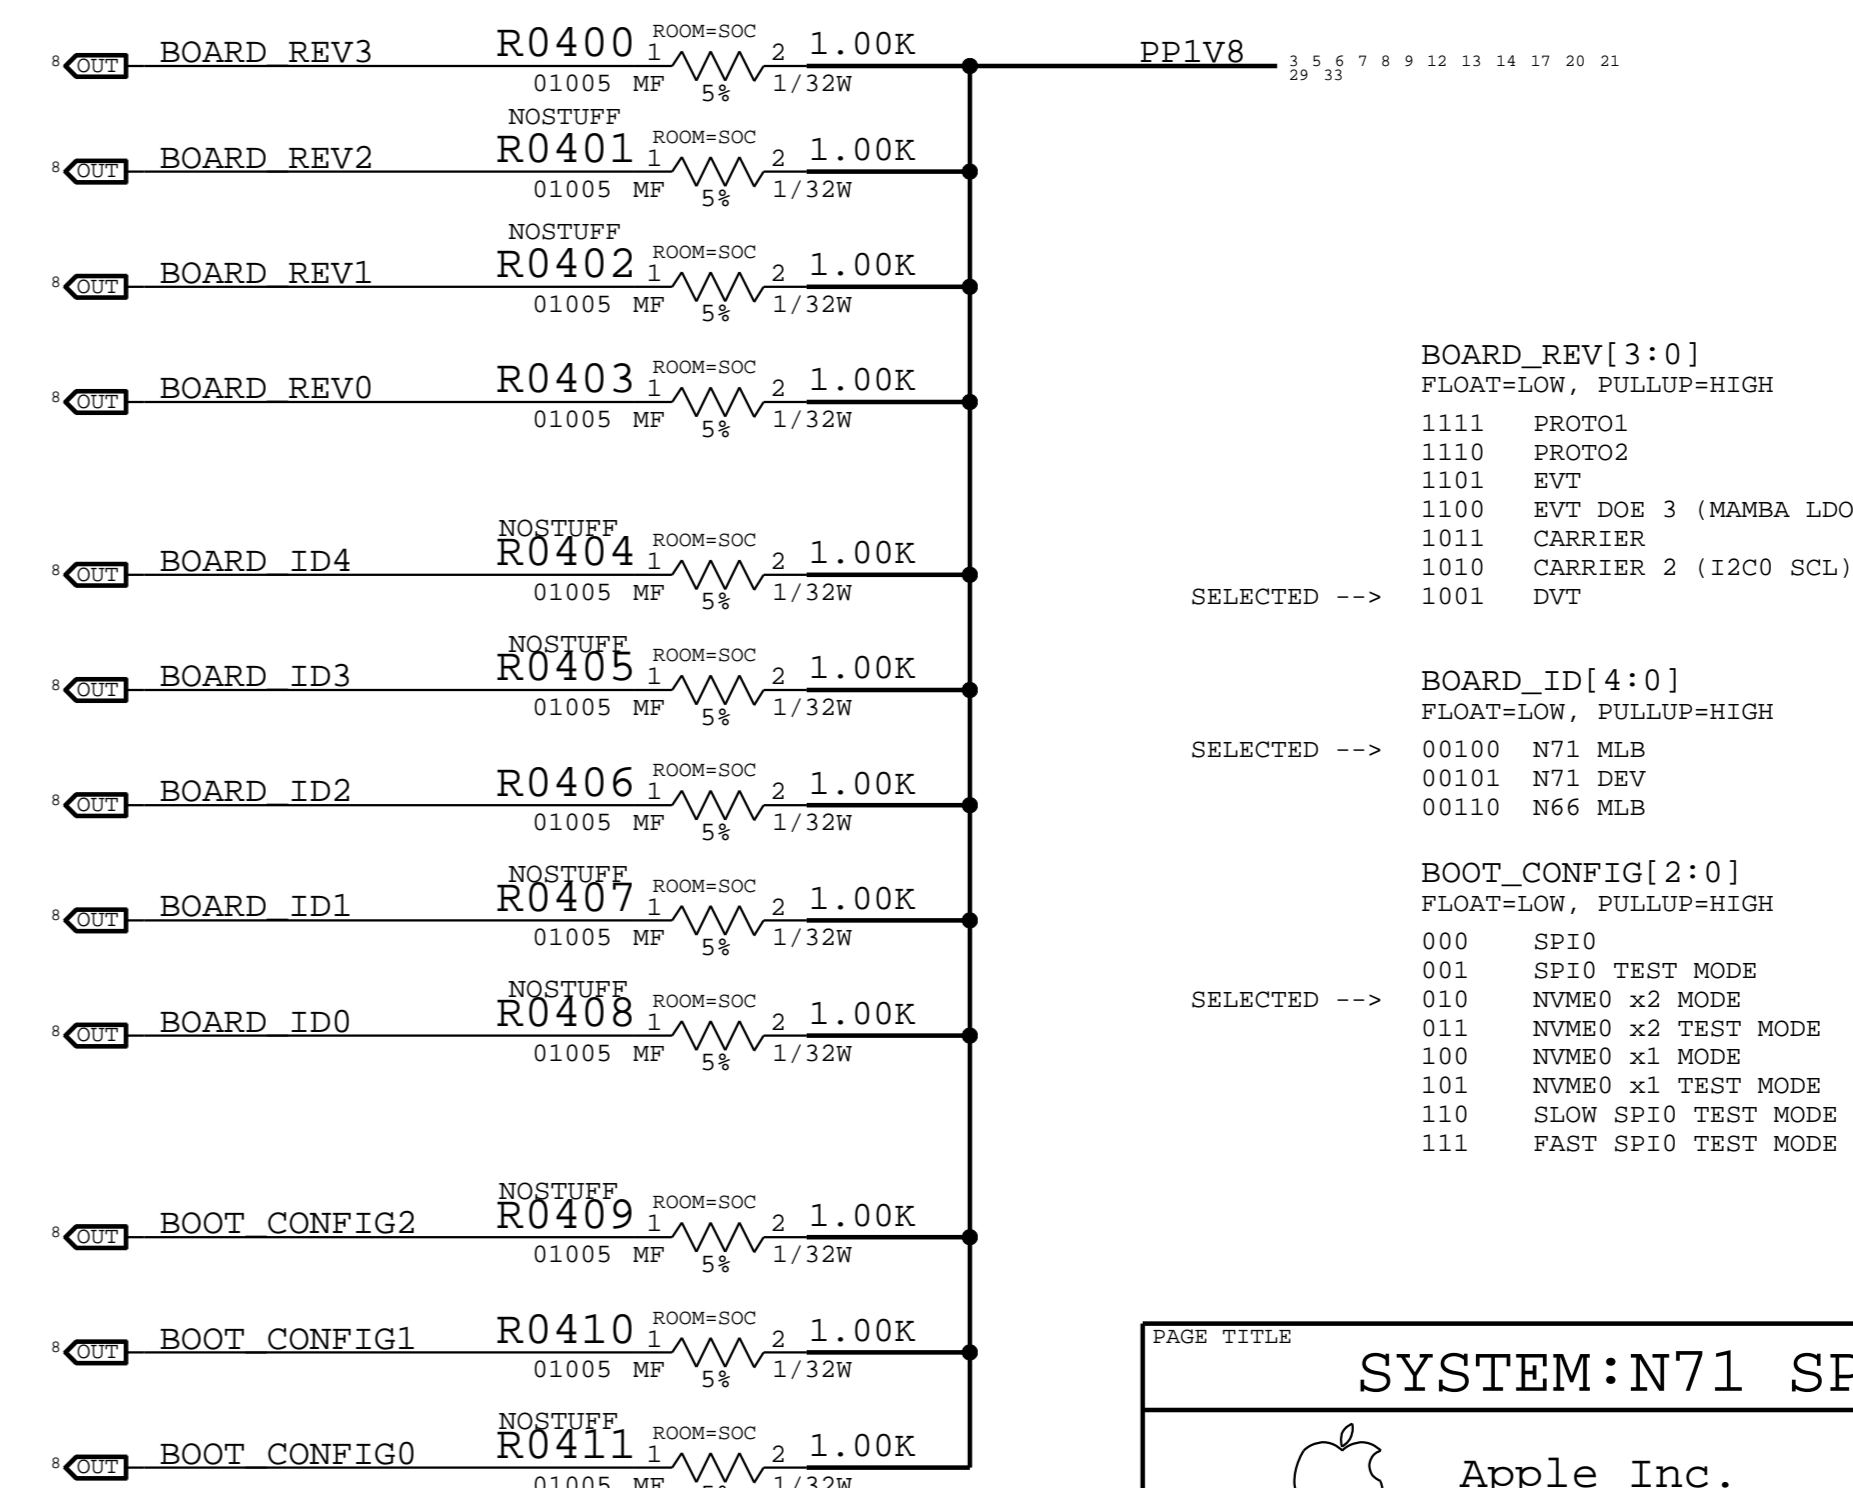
8 OUT BOARD_REV3 R0400 ROOM=SOC 1 2 1.00K 01005 MF 5% 1/32W

PP1V8 3 5 6 7 8 9 12 13 14 17 20 21 29 33

NOSTUFF
8 OUT BOARD_REV2 R0401 ROOM=SOC 1 2 1.00K 01005 MF 5% 1/32W

NOSTUFF
8 OUT BOARD_REV1 R0402 ROOM=SOC 1 2 1.00K 01005 MF 5% 1/32W

8 OUT BOARD_REV0 R0403 ROOM=SOC 1 2 1.00K 01005 MF 5% 1/32W

NOSTUFF
8 OUT BOARD_ID4 R0404 ROOM=SOC 1 2 1.00K 01005 MF 5% 1/32W

NOSTUFF
8 OUT BOARD_ID3 R0405 ROOM=SOC 1 2 1.00K 01005 MF 5% 1/32W

8 OUT BOARD_ID2 R0406 ROOM=SOC 1 2 1.00K 01005 MF 5% 1/32W

NOSTUFF
8 OUT BOARD_ID1 R0407 ROOM=SOC 1 2 1.00K 01005 MF 5% 1/32W

NOSTUFF
8 OUT BOARD_ID0 R0408 ROOM=SOC 1 2 1.00K 01005 MF 5% 1/32W

NOSTUFF
8 OUT BOOT_CONFIG2 R0409 ROOM=SOC 1 2 1.00K 01005 MF 5% 1/32W

8 OUT BOOT_CONFIG1 R0410 ROOM=SOC 1 2 1.00K 01005 MF 5% 1/32W

NOSTUFF
8 OUT BOOT_CONFIG0 R0411 ROOM=SOC 1 2 1.00K 01005 MF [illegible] 1/32W

BOARD_REV[3:0]
FLOAT=LOW, PULLUP=HIGH
1111 PROTO1
1110 PROTO2
1101 EVT
1100 EVT DOE 3 (MAMBA LDO
1011 CARRIER
1010 CARRIER 2 (I2C0 SCL)
SELECTED --> 1001 DVT

BOARD_ID[4:0]
FLOAT=LOW, PULLUP=HIGH
SELECTED --> 00100 N71 MLB
00101 N71 DEV
00110 N66 MLB

BOOT_CONFIG[2:0]
FLOAT=LOW, PULLUP=HIGH
000 SPI0
001 SPI0 TEST MODE
SELECTED --> 010 NVME0 x2 MODE
011 NVME0 x2 TEST MODE
100 NVME0 x1 MODE
101 NVME0 x1 TEST MODE
110 SLOW SPI0 TEST MODE
111 FAST SPI0 TEST MODE

PAGE TITLE
SYSTEM:N71 SP

Apple Inc.